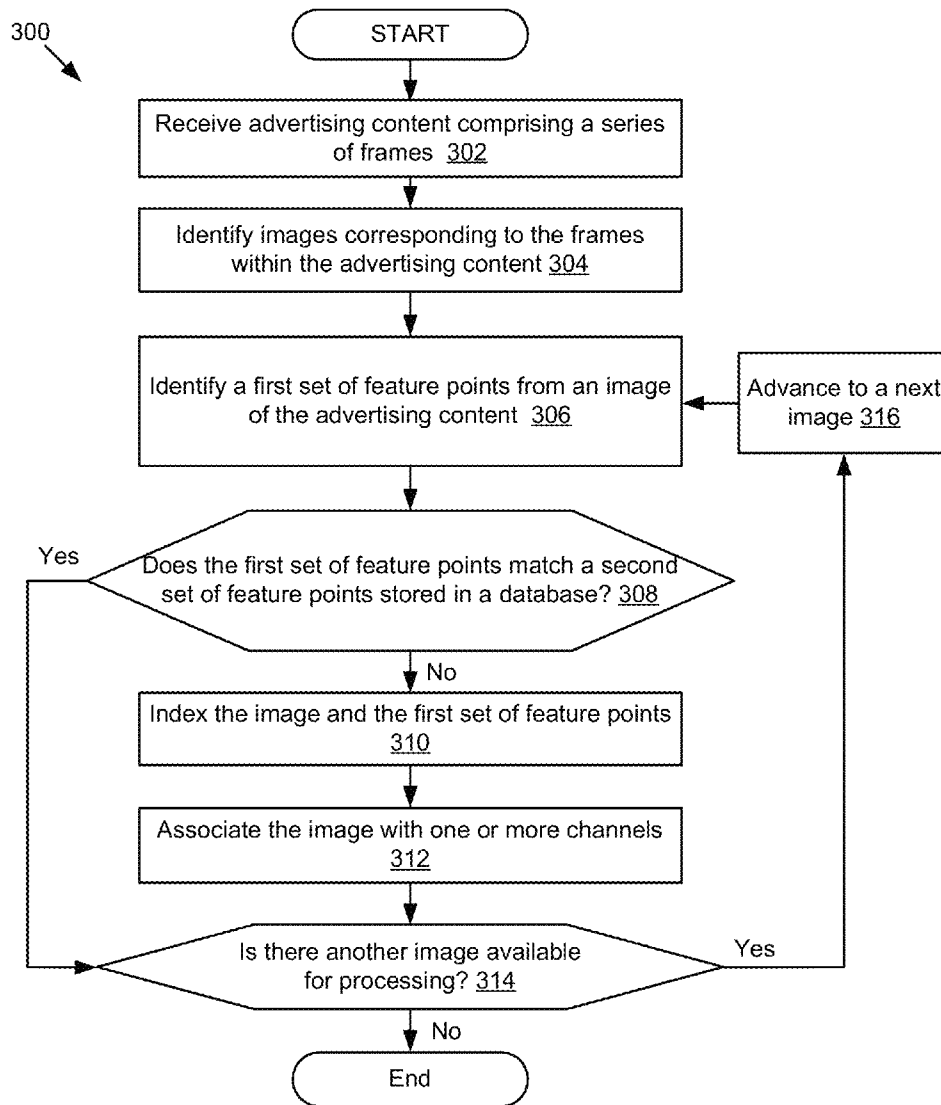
300

START

Receive advertising content comprising a series of frames 302

Identify images corresponding to the frames within the advertising content 304

Identify a first set of feature points from an image of the advertising content 306

Advance to a next image 316

Yes

Does the first set of feature points match a second set of feature points stored in a database? 308

No

Index the image and the first set of feature points 310

Associate the image with one or more channels 312

Is there another image available for processing? 314

Yes

No

End